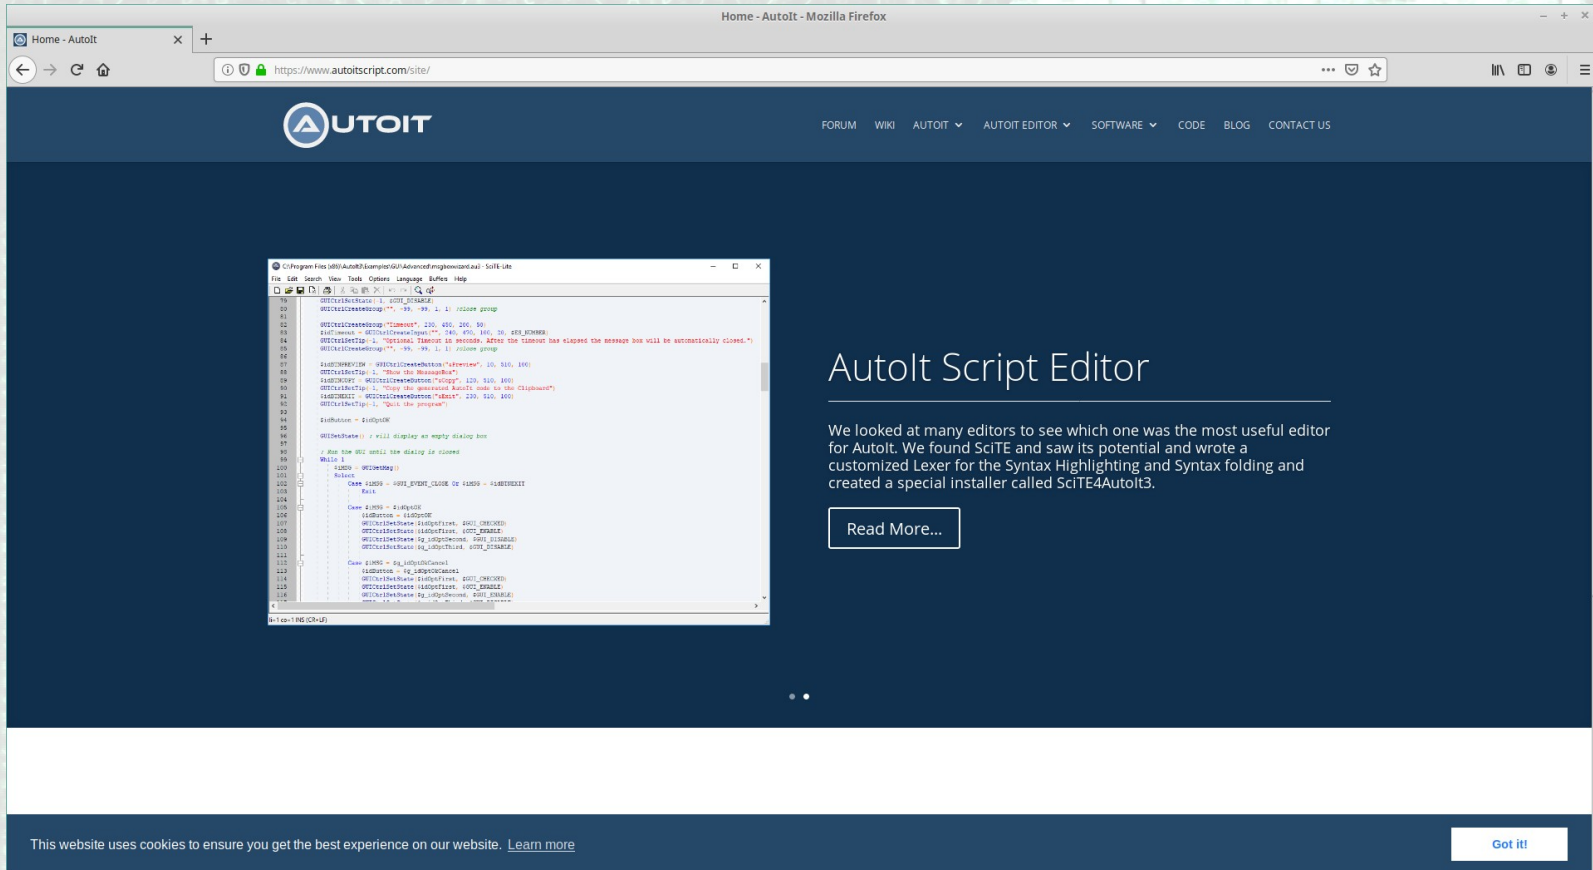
Home - AutoIt - Mozilla Firefox

Home - AutoIt

https://www.autoitscript.com/site/

AUTOIT

FORUM WIKI AUTOIT AUTOIT EDITOR SOFTWARE CODE BLOG CONTACT US

C:\Program Files (x86)\AutoIt3\Examples\GUI\Advanced\msgboxwizard.au3 - SciTE-Lite

File Edit Search View Tools Options Language Buffers Help

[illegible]

AutoIt Script Editor

We looked at many editors to see which one was the most useful editor for AutoIt. We found SciTE and saw its potential and wrote a customized Lexer for the Syntax Highlighting and Syntax folding and created a special installer called SciTE4AutoIt3.

Read More...

This website uses cookies to ensure you get the best experience on our website. Learn more

Got it!